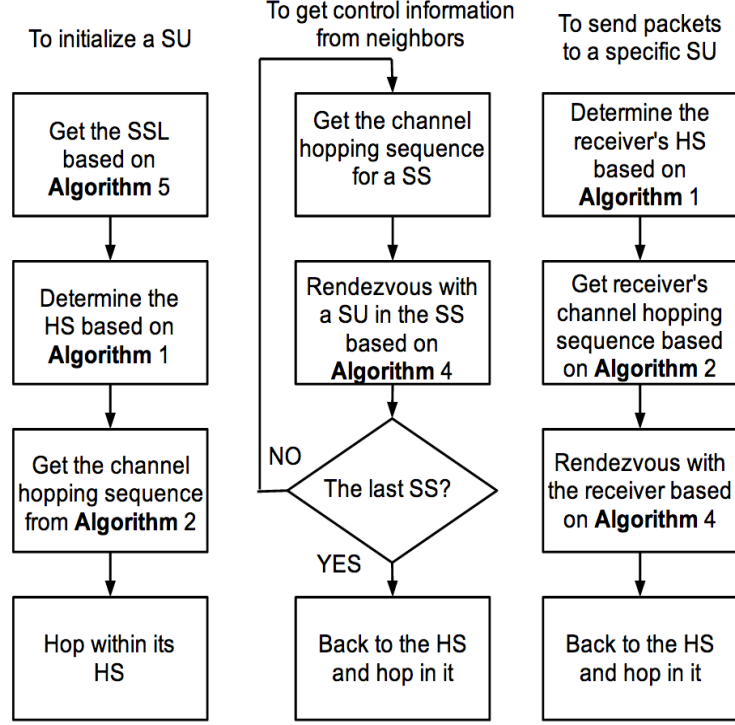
To initialize a SU

Get the SSL based on **Algorithm** 5

Determine the HS based on **Algorithm** 1

Get the channel hopping sequence from **Algorithm** 2

Hop within its HS

To get control information from neighbors

Get the channel hopping sequence for a SS

Rendezvous with a SU in the SS based on **Algorithm** 4

NO

The last SS?

YES

Back to the HS and hop in it

To send packets to a specific SU

Determine the receiver's HS based on **Algorithm** 1

Get receiver's channel hopping sequence based on **Algorithm** 2

Rendezvous with the receiver based on **Algorithm** 4

Back to the HS and hop in it